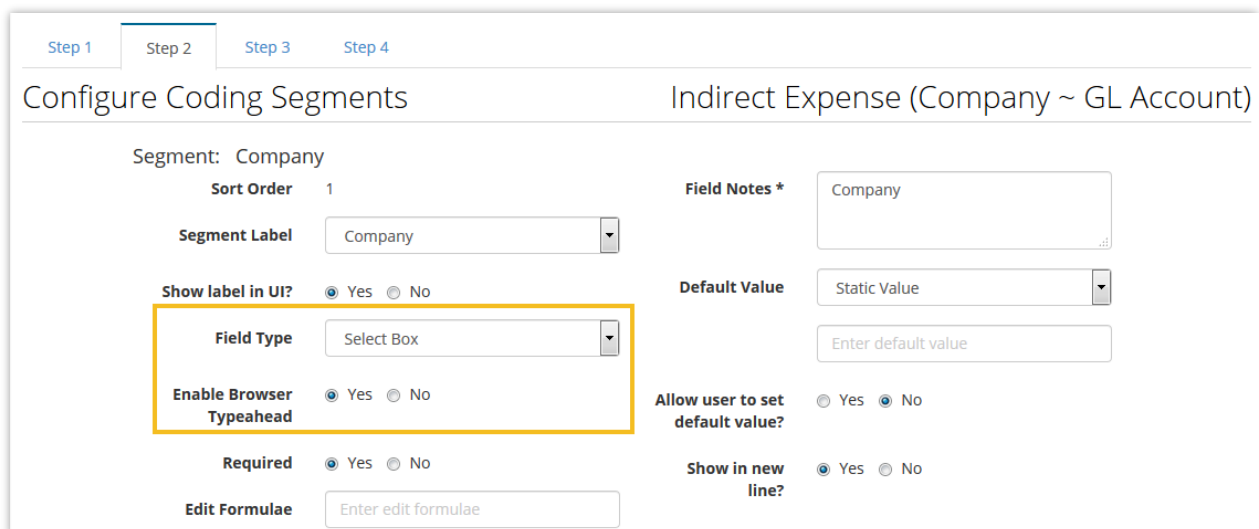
Step 1 Step 2 Step 3 Step 4

Configure Coding Segments

Indirect Expense (Company ~ GL Account)

Segment: Company

Sort Order 1

Segment Label Company

Show label in UI? Yes No

Field Type Select Box

Enable Browser Typeahead Yes No

Required Yes No

Edit Formulae Enter edit formulae

Field Notes * Company

Default Value Static Value

Enter default value

Allow user to set default value? Yes No

Show in new line? Yes No